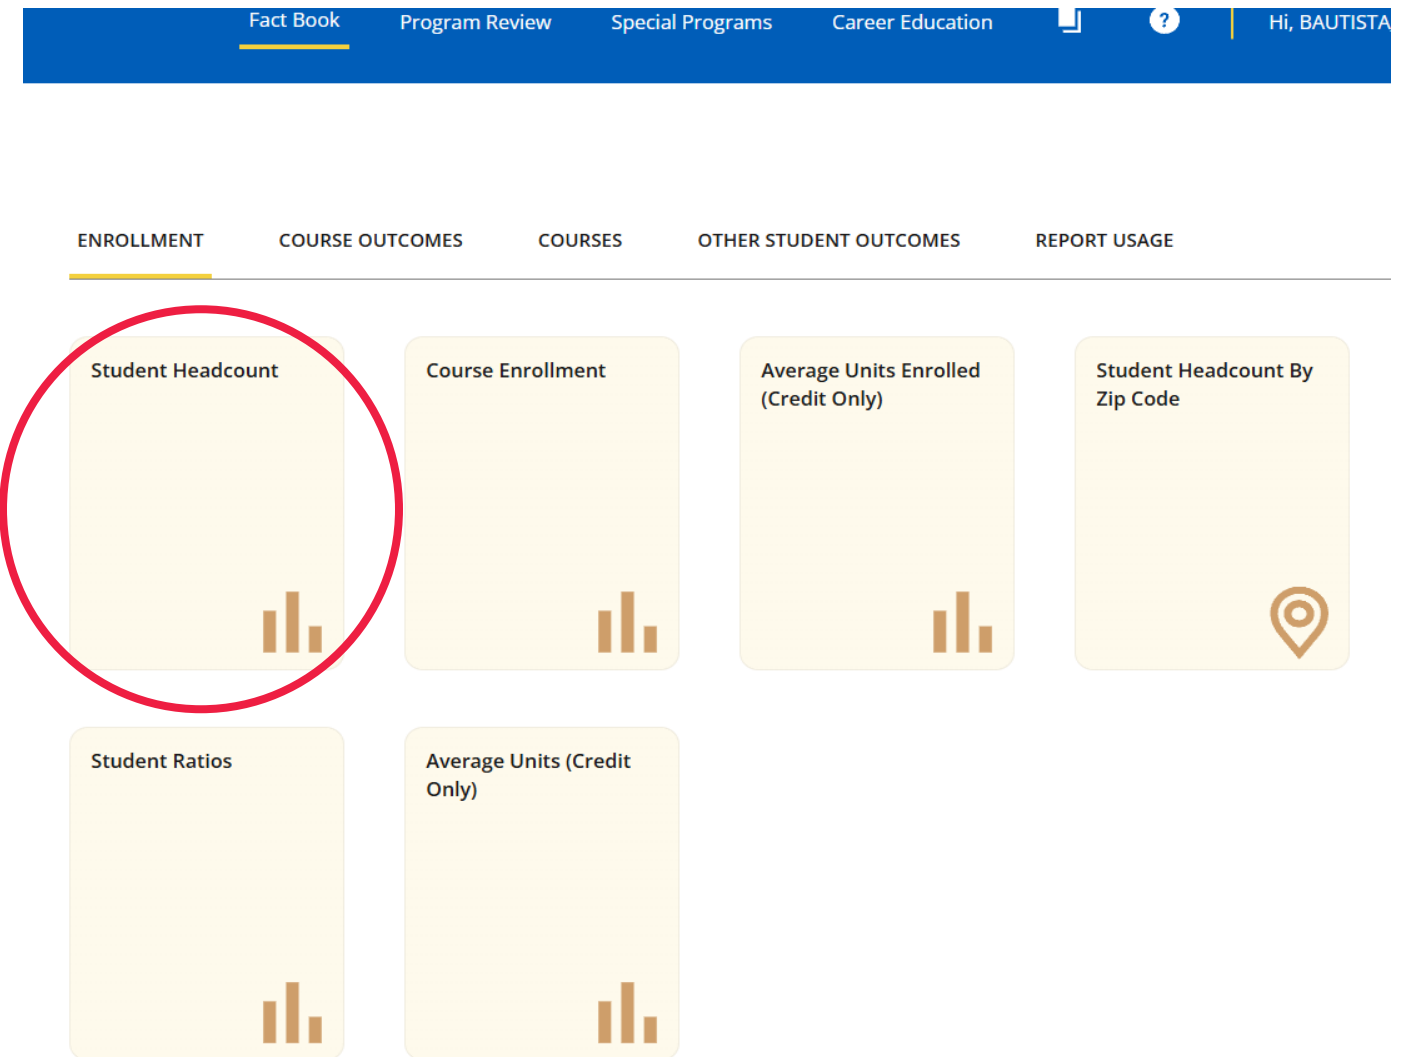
Fact Book Program Review Special Programs Career Education ? Hi, BAUTISTA

ENROLLMENT COURSE OUTCOMES COURSES OTHER STUDENT OUTCOMES REPORT USAGE

Student Headcount

Course Enrollment

Average Units Enrolled (Credit Only)

Student Headcount By Zip Code

Student Ratios

Average Units (Credit Only)